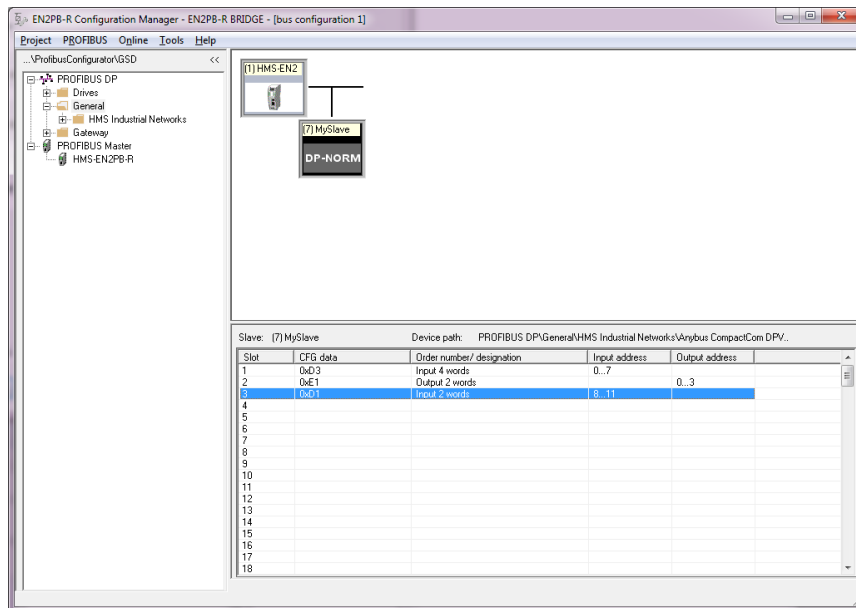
EN2PB-R Configuration Manager - EN2PB-R BRIDGE - [bus configuration 1]

Project PROFIBUS Online Tools Help

...\ProfibusConfigurator\GSD <<

PROFIBUS DP
Drives
General
HMS Industrial Networks
Gateway
PROFIBUS Master
HMS-EN2PB-R

(1) HMS-EN2

(7) MySlave
DP-NORM

Slave: (7) MySlave Device path: PROFIBUS DP\General\HMS Industrial Networks\Anybus CompactCom DPV..

| Slot | CFG data | Order number/ designation | Input address | Output address |
|---|---|---|---|---|
| 1 | 0xD3 | Input 4 words | 0...7 | |
| 2 | 0xE1 | Output 2 words | | 0...3 |
| 3 | 0xD1 | Input 2 words | 8...11 | |
| 4 | | | | |
| 5 | | | | |
| 6 | | | | |
| 7 | | | | |
| 8 | | | | |
| 9 | | | | |
| 10 | | | | |
| 11 | | | | |
| 12 | | | | |
| 13 | | | | |
| 14 | | | | |
| 15 | | | | |
| 16 | | | | |
| 17 | | | | |
| 18 | | | | |